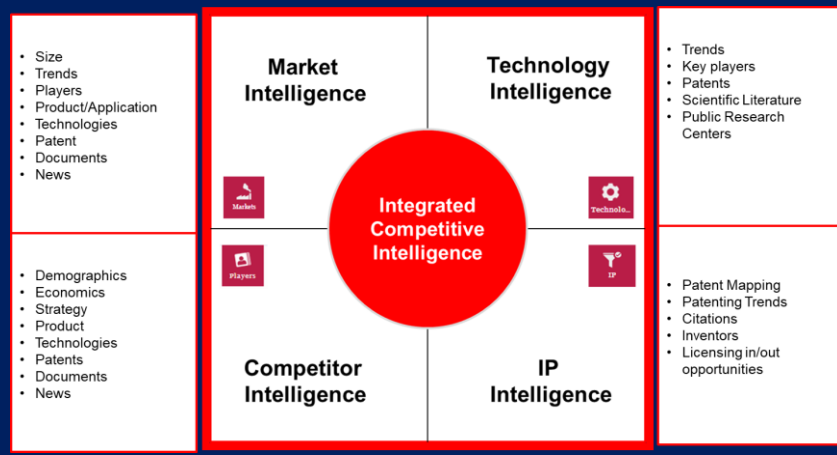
- Size
- Trends
- Players
- Product/Application
- Technologies
- Patent
- Documents
- News

- Demographics
- Economics
- Strategy
- Product
- Technologies
- Patents
- Documents
- News

Market Intelligence

Technology Intelligence

Markets

Technolo..

Integrated Competitive Intelligence

Players

IP

Competitor Intelligence

IP Intelligence

- Trends
- Key players
- Patents
- Scientific Literature
- Public Research Centers

- Patent Mapping
- Patenting Trends
- Citations
- Inventors
- Licensing in/out opportunities